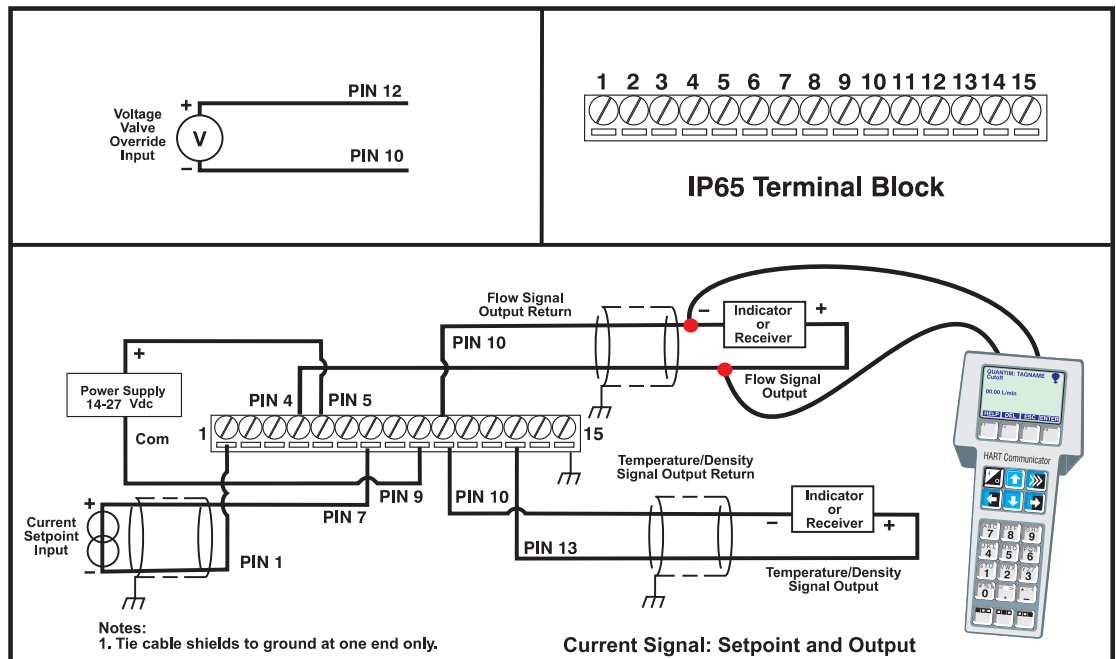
Voltage Valve Override Input
+
V
−
PIN 12
PIN 10

1 2 3 4 5 6 7 8 9 10 11 12 13 14 15

IP65 Terminal Block

Flow Signal Output Return
PIN 10
−
Indicator or Receiver
+
Flow Signal Output
+
Power Supply 14-27 Vdc
Com
PIN 4
PIN 5
1
15
QUANTIM: TAGNAME Cutoff
00.00 L/min
HELP DEL ESC ENTER
HART Communicator
Temperature/Density Signal Output Return
PIN 9
PIN 10
PIN 7
Indicator or Receiver
−
+
Current Setpoint Input
+
−
PIN 1
PIN 13
Temperature/Density Signal Output

Notes:
1. Tie cable shields to ground at one end only.

Current Signal: Setpoint and Output